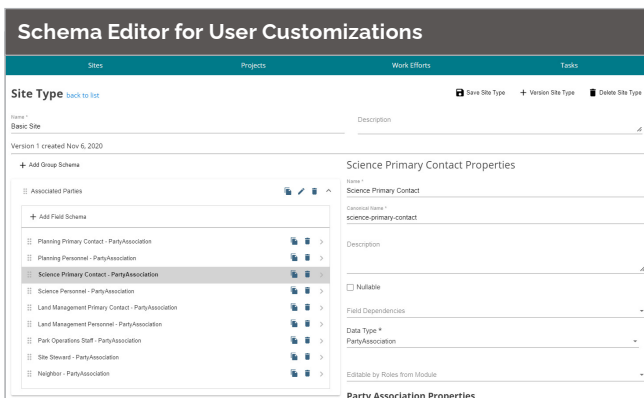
Schema Editor for User Customizations

Sites | Projects | Work Efforts | Tasks

Site Type back to list

Save Site Type
+ Version Site Type
Delete Site Type

Name *
Basic Site

Description

Version 1 created Nov 6, 2020

+ Add Group Schema

Associated Parties

+ Add Field Schema

Planning Primary Contact - PartyAssociation
Planning Personnel - PartyAssociation
Science Primary Contact - PartyAssociation
Science Personnel - PartyAssociation
Land Management Primary Contact - PartyAssociation
Land Management Personnel - PartyAssociation
Park Operations Staff - PartyAssociation
Site Steward - PartyAssociation
Neighbor - PartyAssociation

Science Primary Contact Properties

Name *
Science Primary Contact

Canonical Name *
science-primary-contact

Description

Nullable

Field Dependencies

Data Type *
PartyAssociation

Editable by Roles from Module

Party Association Properties